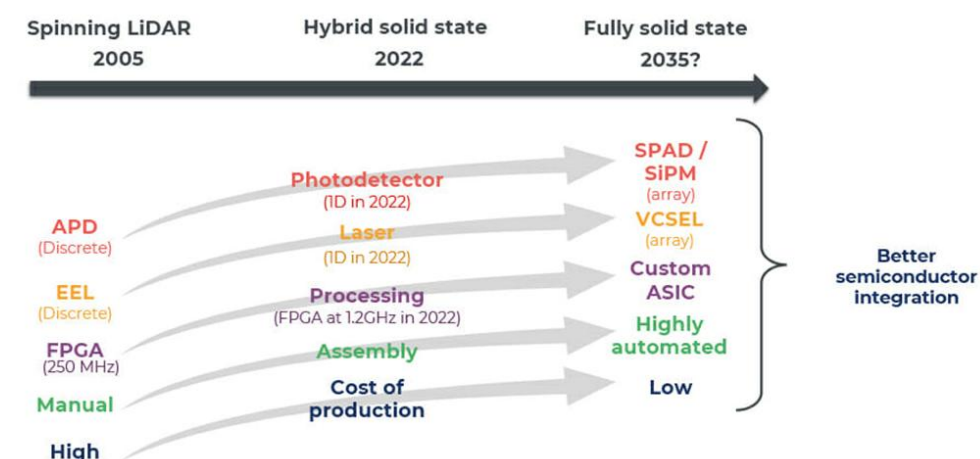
Spinning LiDAR
2005

Hybrid solid state
2022

Fully solid state
2035?

APD
(Discrete)

EEL
(Discrete)

FPGA
(250 MHz)

Manual

High

Photodetector
(1D in 2022)

Laser
(1D in 2022)

Processing
(FPGA at 1.2GHz in 2022)

Assembly

Cost of production

SPAD / SiPM
(array)

VCSEL
(array)

Custom ASIC

Highly automated

Low

Better semiconductor integration